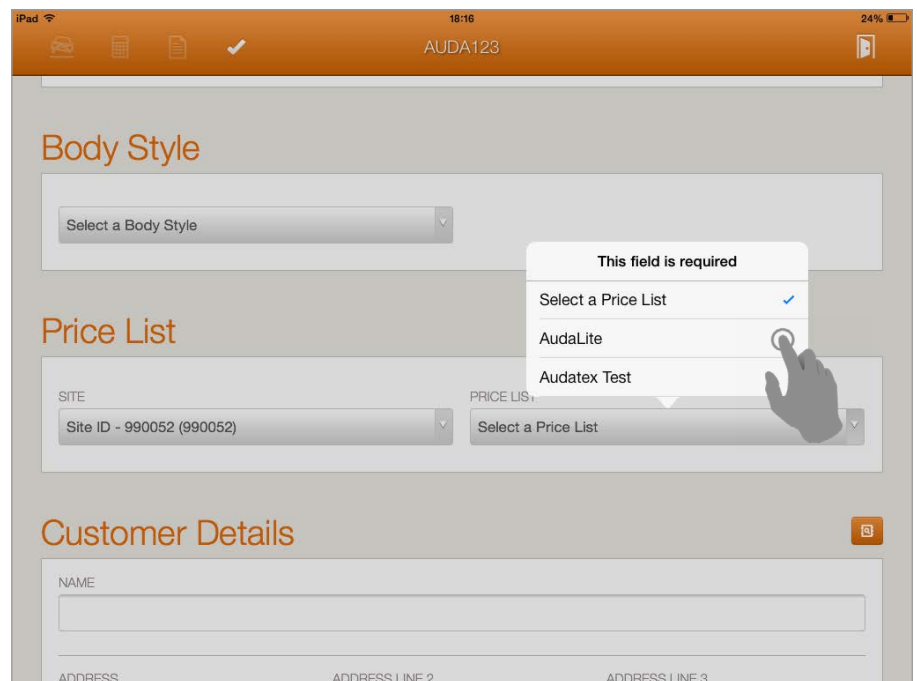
iPad 18:16 24%

AUDA123

Body Style

Select a Body Style

This field is required

Select a Price List ✓

AudaLite

Audatex Test

Price List

SITE

Site ID - 990052 (990052)

PRICE LIST

Select a Price List

Customer Details

NAME

ADDRESS

ADDRESS LINE 2

ADDRESS LINE 3